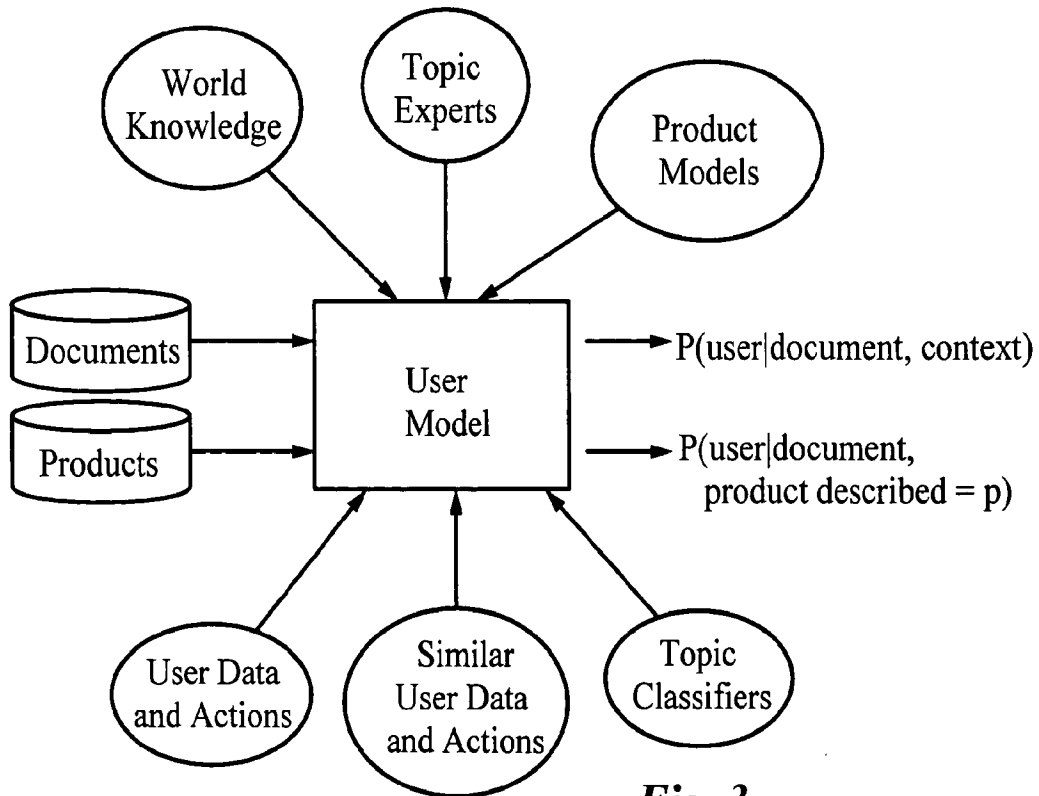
World Knowledge

Topic Experts

Product Models

Documents

Products

User Model

P(user|document, context)

P(user|document, product described = p)

User Data and Actions

Similar User Data and Actions

Topic Classifiers

Fig. 3